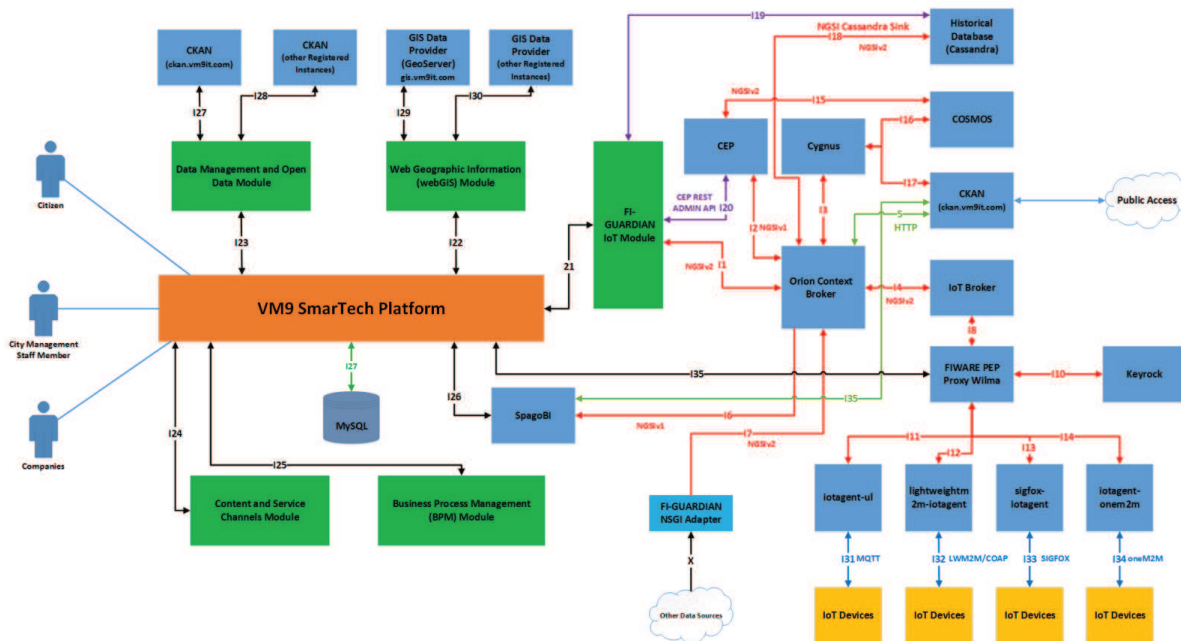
CKAN (ckan.vm9it.com)

CKAN (other Registered Instances)

GIS Data Provider (GeoServer) gis.vm9it.com

GIS Data Provider (other Registered Instances)

I19

Historical Database (Cassandra)

NGSI Cassandra Sink

I18

NGSIv2

I27

I28

I29

I30

NGSIv2

I15

COSMOS

CEP

Cygnus

I16

Data Management and Open Data Module

Web Geographic Information (webGIS) Module

FI-GUARDIAN IoT Module

CEP REST ADMIN API

I20

I2 NGSIv1

I3

I17

CKAN (ckan.vm9it.com)

Public Access

5

HTTP

Citizen

I23

I22

21

NGSIv2

I1

Orion Context Broker

I4

NGSIv2

IoT Broker

VM9 SmarTech Platform

City Management Staff Member

I8

I27

FIWARE PEP Proxy Wilma

I10

Keyrock

I35

I26

MySQL

I35

SpagoBI

I6

NGSIv1

I7

NGSIv2

I11

I12

I13

I14

Companies

I24

I25

Content and Service Channels Module

Business Process Management (BPM) Module

FI-GUARDIAN NSGI Adapter

iotagent-ul

lightweightm 2m-iotagent

sigfox-iotagent

iotagent-onem2m

I31 MQTT

I32 LWM2M/COAP

I33 SIGFOX

I34 oneM2M

X

Other Data Sources

IoT Devices

IoT Devices

IoT Devices

IoT Devices